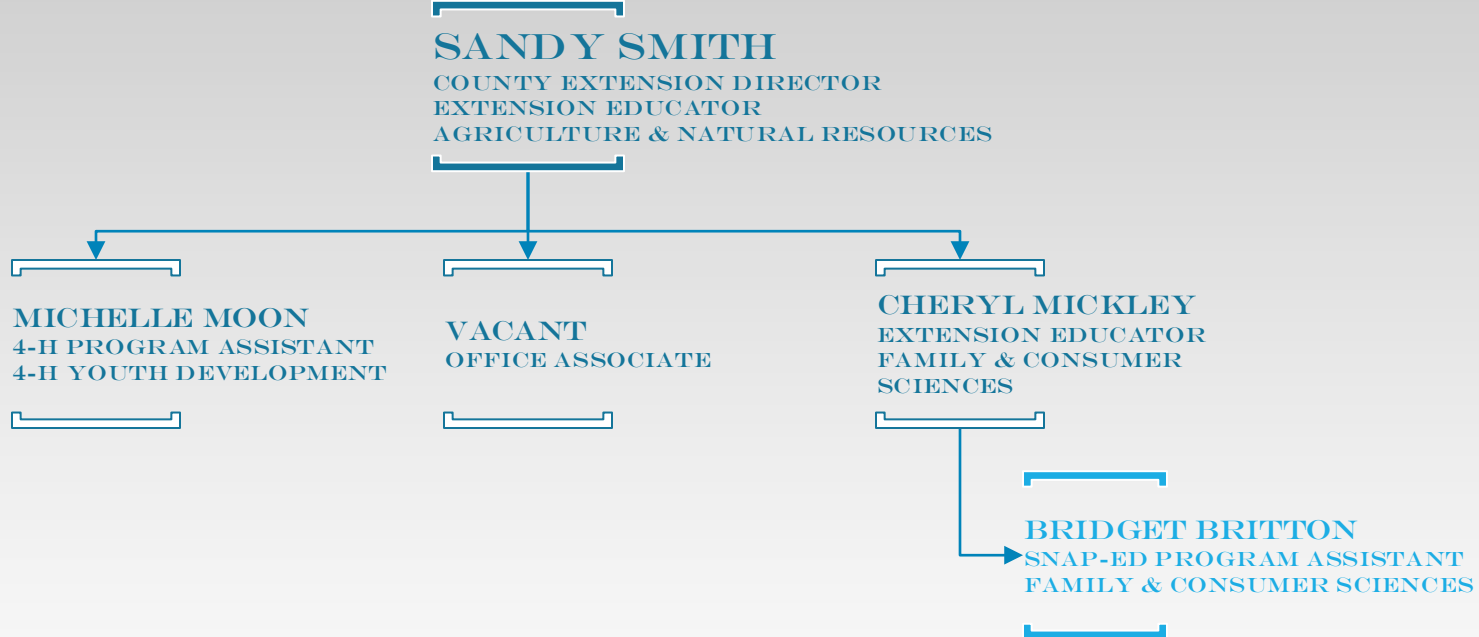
SANDY SMITH
COUNTY EXTENSION DIRECTOR
EXTENSION EDUCATOR
AGRICULTURE & NATURAL RESOURCES

MICHELLE MOON
4-H PROGRAM ASSISTANT
4-H YOUTH DEVELOPMENT

VACANT
OFFICE ASSOCIATE

CHERYL MICKLEY
EXTENSION EDUCATOR
FAMILY & CONSUMER SCIENCES

BRIDGET BRITTON
SNAP-ED PROGRAM ASSISTANT
FAMILY & CONSUMER SCIENCES